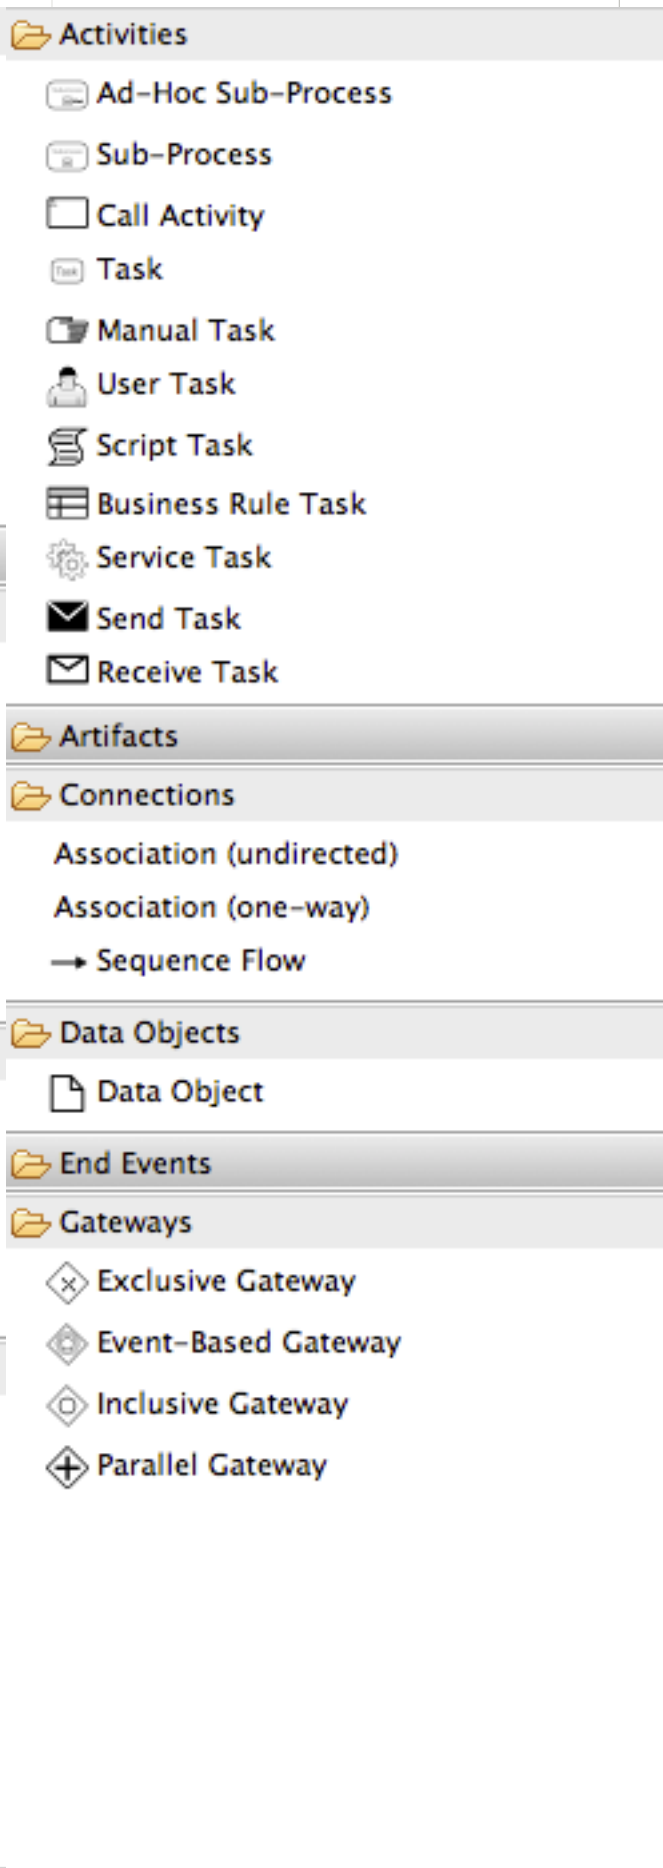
Activities
Ad-Hoc Sub-Process
Sub-Process
Call Activity
Task
Manual Task
User Task
Script Task
Business Rule Task
Service Task
Send Task
Receive Task
Artifacts
Connections
Association (undirected)
Association (one-way)
Sequence Flow
Data Objects
Data Object
End Events
Gateways
Exclusive Gateway
Event-Based Gateway
Inclusive Gateway
Parallel Gateway